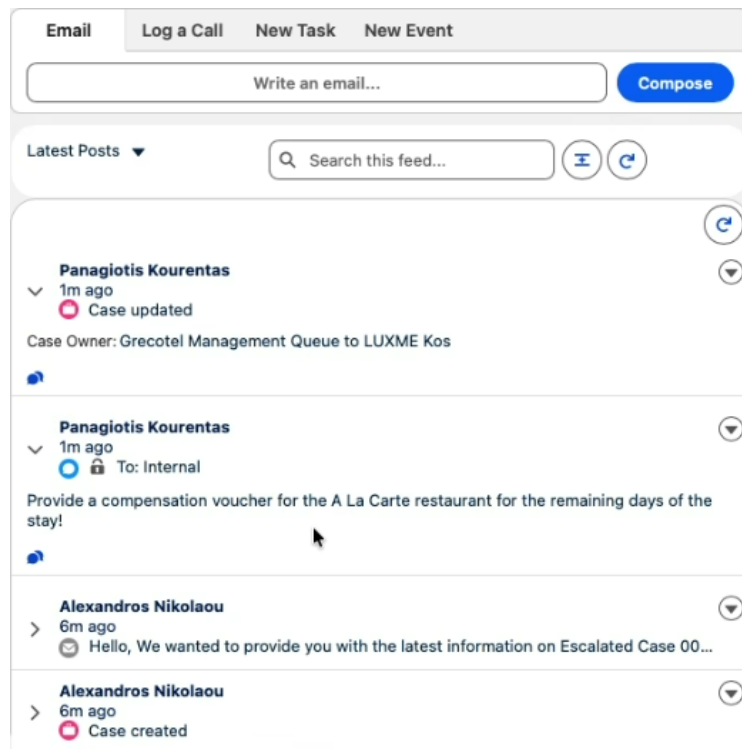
Email Log a Call New Task New Event

Write an email...

Compose

Latest Posts

Search this feed...

Panagiotis Kourentas
1m ago
Case updated

Case Owner: Grecotel Management Queue to LUXME Kos

Panagiotis Kourentas
1m ago
To: Internal

Provide a compensation voucher for the A La Carte restaurant for the remaining days of the stay!

Alexandros Nikolaou
6m ago
Hello, We wanted to provide you with the latest information on Escalated Case 00...

Alexandros Nikolaou
6m ago
Case created